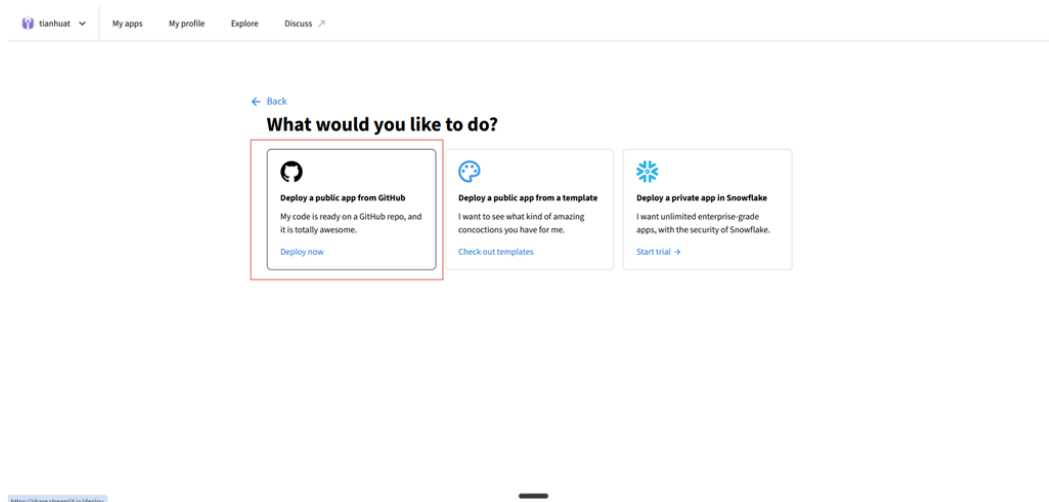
tianhuat My apps My profile Explore Discuss ↗

← Back

What would you like to do?

Deploy a public app from GitHub

My code is ready on a GitHub repo, and it is totally awesome.

Deploy now

Deploy a public app from a template

I want to see what kind of amazing concoctions you have for me.

Check out templates

Deploy a private app in Snowflake

I want unlimited enterprise-grade apps, with the security of Snowflake.

Start trial →

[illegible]